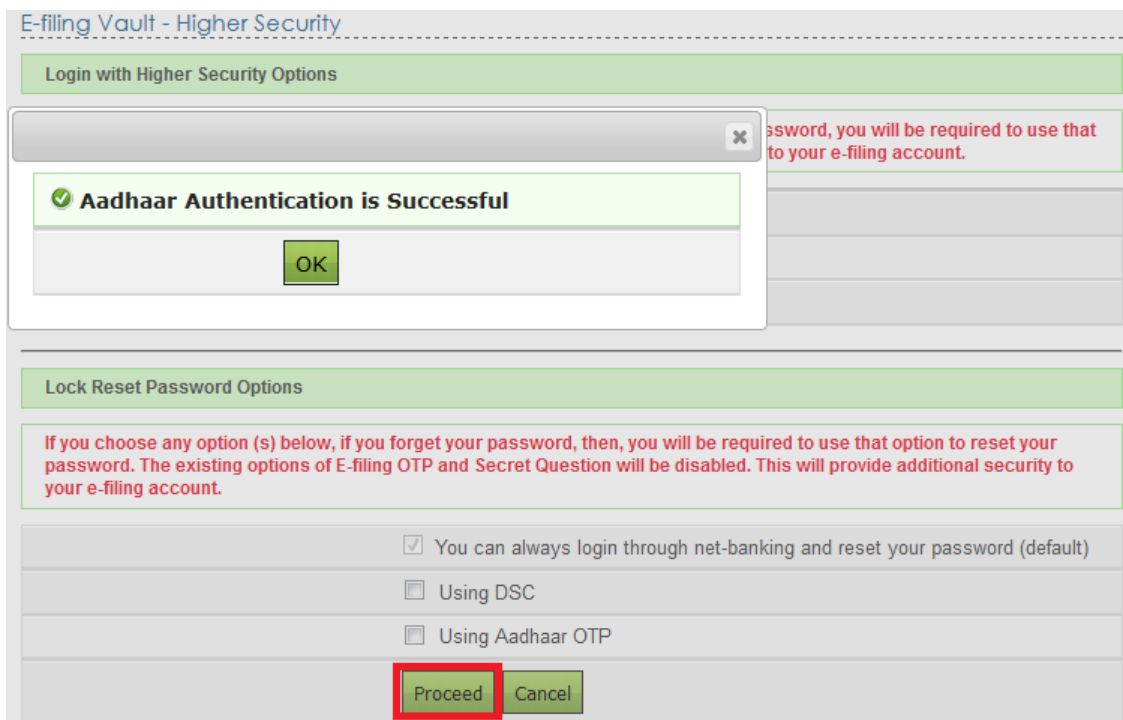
E-filing Vault - Higher Security

Login with Higher Security Options

ssword, you will be required to use that to your e-filing account.

×

Aadhaar Authentication is Successful

OK

Lock Reset Password Options

If you choose any option (s) below, if you forget your password, then, you will be required to use that option to reset your password. The existing options of E-filing OTP and Secret Question will be disabled. This will provide additional security to your e-filing account.

You can always login through net-banking and reset your password (default)

Using DSC

Using Aadhaar OTP

Proceed

Cancel